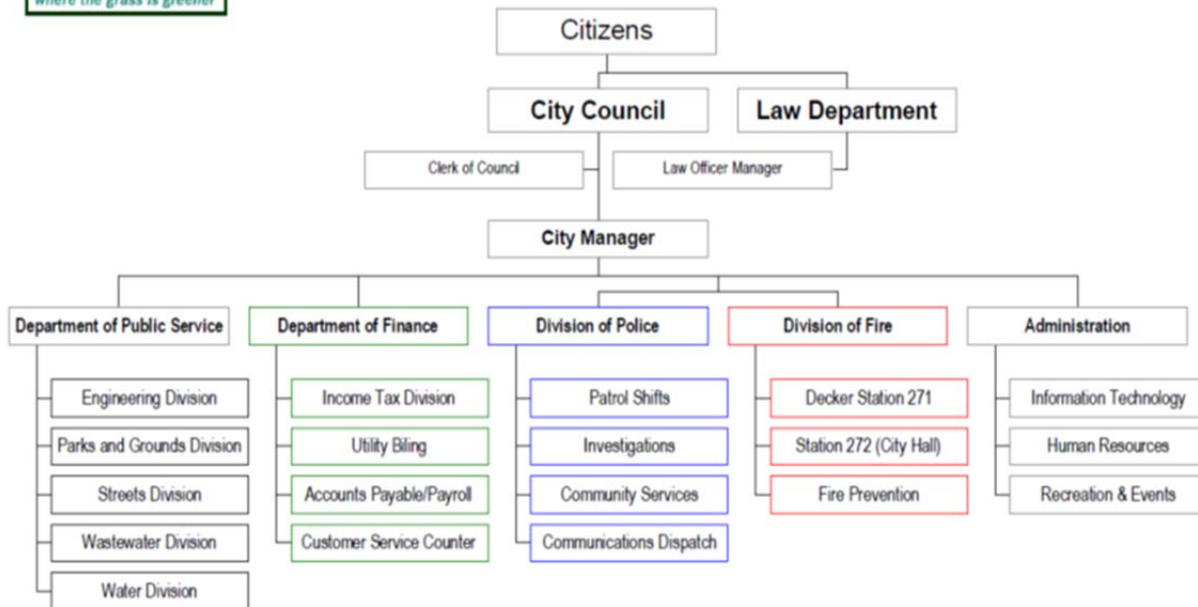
where the grass is greener

Citizens

City Council

Law Department

Clerk of Council

Law Officer Manager

City Manager

Department of Public Service

Engineering Division

Parks and Grounds Division

Streets Division

Wastewater Division

Water Division

Department of Finance

Income Tax Division

Utility Biling

Accounts Payable/Payroll

Customer Service Counter

Division of Police

Patrol Shifts

Investigations

Community Services

Communications Dispatch

Division of Fire

Decker Station 271

Station 272 (City Hall)

Fire Prevention

Administration

Information Technology

Human Resources

Recreation & Events